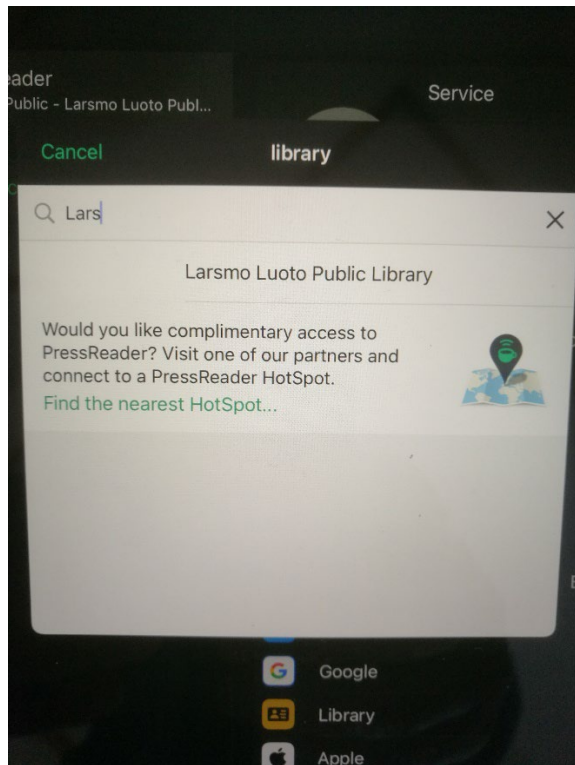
eader
Public - Larsmo Luoto Publ...

Service

Cancel

library

Lars

Larsmo Luoto Public Library

Would you like complimentary access to PressReader? Visit one of our partners and connect to a PressReader HotSpot.
Find the nearest HotSpot...

Google

Library

Apple